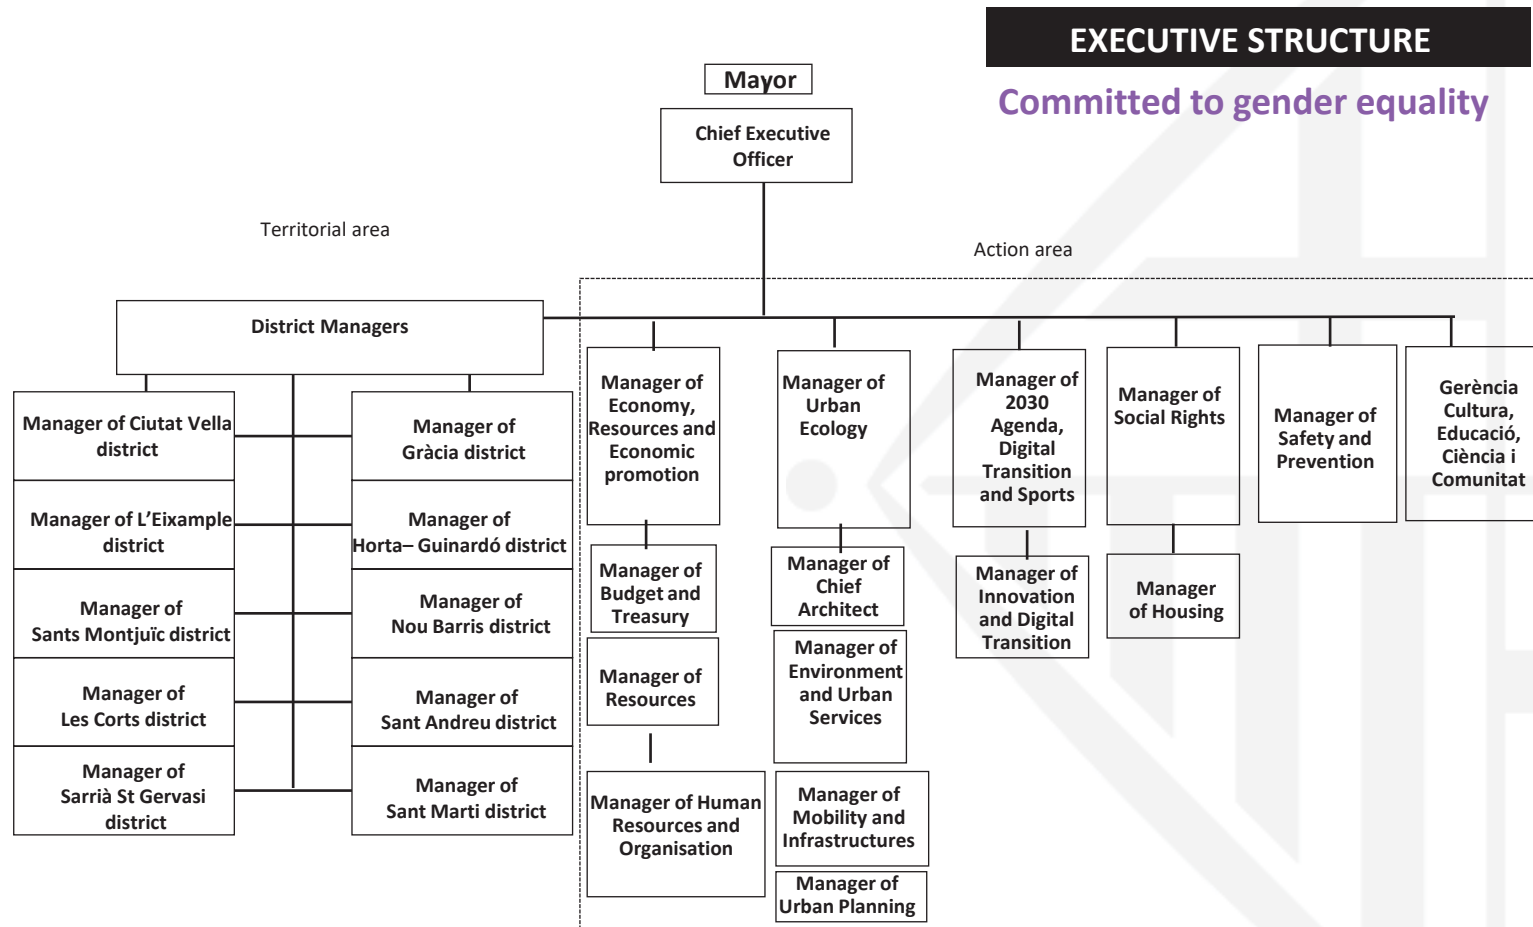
EXECUTIVE STRUCTURE

Committed to gender equality

Mayor

Chief Executive Officer

Territorial area

Action area

District Managers

Manager of Ciutat Vella district

Manager of L'Eixample district

Manager of Sants Montjuïc district

Manager of Les Corts district

Manager of Sarrià St Gervasi district

Manager of Gràcia district

Manager of Horta– Guinardó district

Manager of Nou Barris district

Manager of Sant Andreu district

Manager of Sant Marti district

Manager of Economy, Resources and Economic promotion

Manager of Budget and Treasury

Manager of Resources

Manager of Human Resources and Organisation

Manager of Urban Ecology

Manager of Chief Architect

Manager of Environment and Urban Services

Manager of Mobility and Infrastructures

Manager of Urban Planning

Manager of 2030 Agenda, Digital Transition and Sports

Manager of Innovation and Digital Transition

Manager of Social Rights

Manager of Housing

Manager of Safety and Prevention

Gerència Cultura, Educació, Ciència i Comunitat